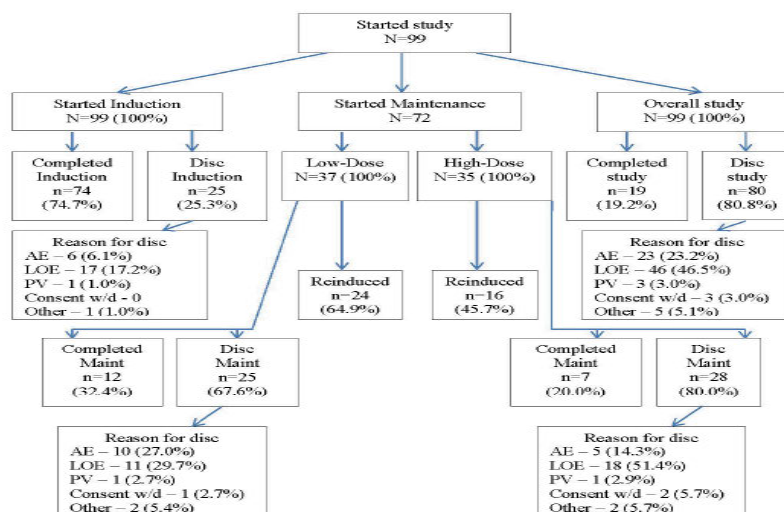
Started study
N=99

Started Induction
N=99 (100%)

Started Maintenance
N=72

Overall study
N=99 (100%)

Completed Induction
n=74
(74.7%)

Disc Induction
n=25
(25.3%)

Low-Dose
N=37 (100%)

High-Dose
N=35 (100%)

Completed study
n=19
(19.2%)

Disc study
n=80
(80.8%)

Reason for disc
AE – 6 (6.1%)
LOE – 17 (17.2%)
PV – 1 (1.0%)
Consent w/d - 0
Other – 1 (1.0%)

Reinduced
n=24
(64.9%)

Reinduced
n=16
(45.7%)

Reason for disc
AE – 23 (23.2%)
LOE – 46 (46.5%)
PV – 3 (3.0%)
Consent w/d – 3 (3.0%)
Other – 5 (5.1%)

Completed Maint
n=12
(32.4%)

Disc Maint
n=25
(67.6%)

Completed Maint
n=7
(20.0%)

Disc Maint
n=28
(80.0%)

Reason for disc
AE – 10 (27.0%)
LOE – 11 (29.7%)
PV – 1 (2.7%)
Consent w/d – 1 (2.7%)
Other – 2 (5.4%)

Reason for disc
AE – 5 (14.3%)
LOE – 18 (51.4%)
PV – 1 (2.9%)
Consent w/d – 2 (5.7%)
Other – 2 (5.7%)